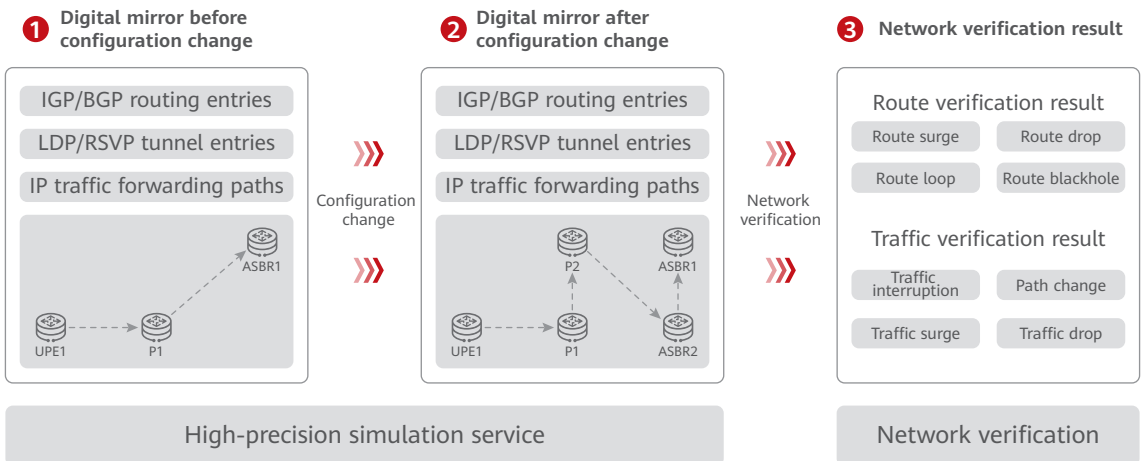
1 Digital mirror before configuration change

IGP/BGP routing entries

LDP/RSVP tunnel entries

IP traffic forwarding paths

ASBR1

UPE1

P1

Configuration change

2 Digital mirror after configuration change

IGP/BGP routing entries

LDP/RSVP tunnel entries

IP traffic forwarding paths

P2

ASBR1

UPE1

P1

ASBR2

Network verification

3 Network verification result

Route verification result

Route surge

Route drop

Route loop

Route blackhole

Traffic verification result

Traffic interruption

Path change

Traffic surge

Traffic drop

High-precision simulation service

Network verification